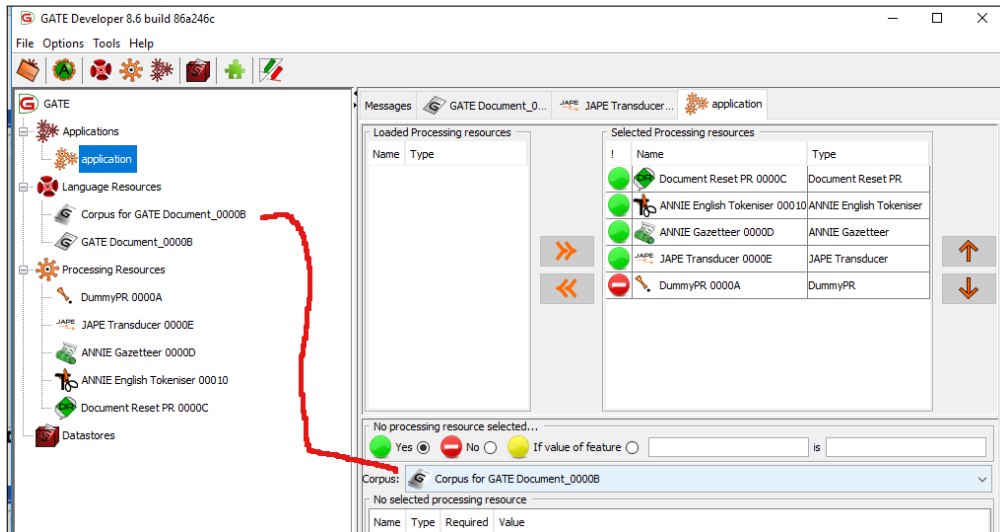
GATE Developer 8.6 build 86a246c

File Options Tools Help

GATE
Applications
application
Language Resources
Corpus for GATE Document_0000B
GATE Document_0000B
Processing Resources
DummyPR 0000A
JAPE Transducer 0000E
ANNIE Gazetteer 0000D
ANNIE English Tokeniser 00010
Document Reset PR 0000C
Datastores

Messages | GATE Document_0... | JAPE Transducer... | application

Loaded Processing resources

| Name | Type |
|---|---|

Selected Processing resources

| ! | Name | Type |
|---|---|---|
| | Document Reset PR 0000C | Document Reset PR |
| | ANNIE English Tokeniser 00010 | ANNIE English Tokeniser |
| | ANNIE Gazetteer 0000D | ANNIE Gazetteer |
| | JAPE Transducer 0000E | JAPE Transducer |
| | DummyPR 0000A | DummyPR |

No processing resource selected...
Yes No If value of feature is

Corpus: Corpus for GATE Document_0000B

No selected processing resource

| Name | Type | Required | Value |
|---|---|---|---|